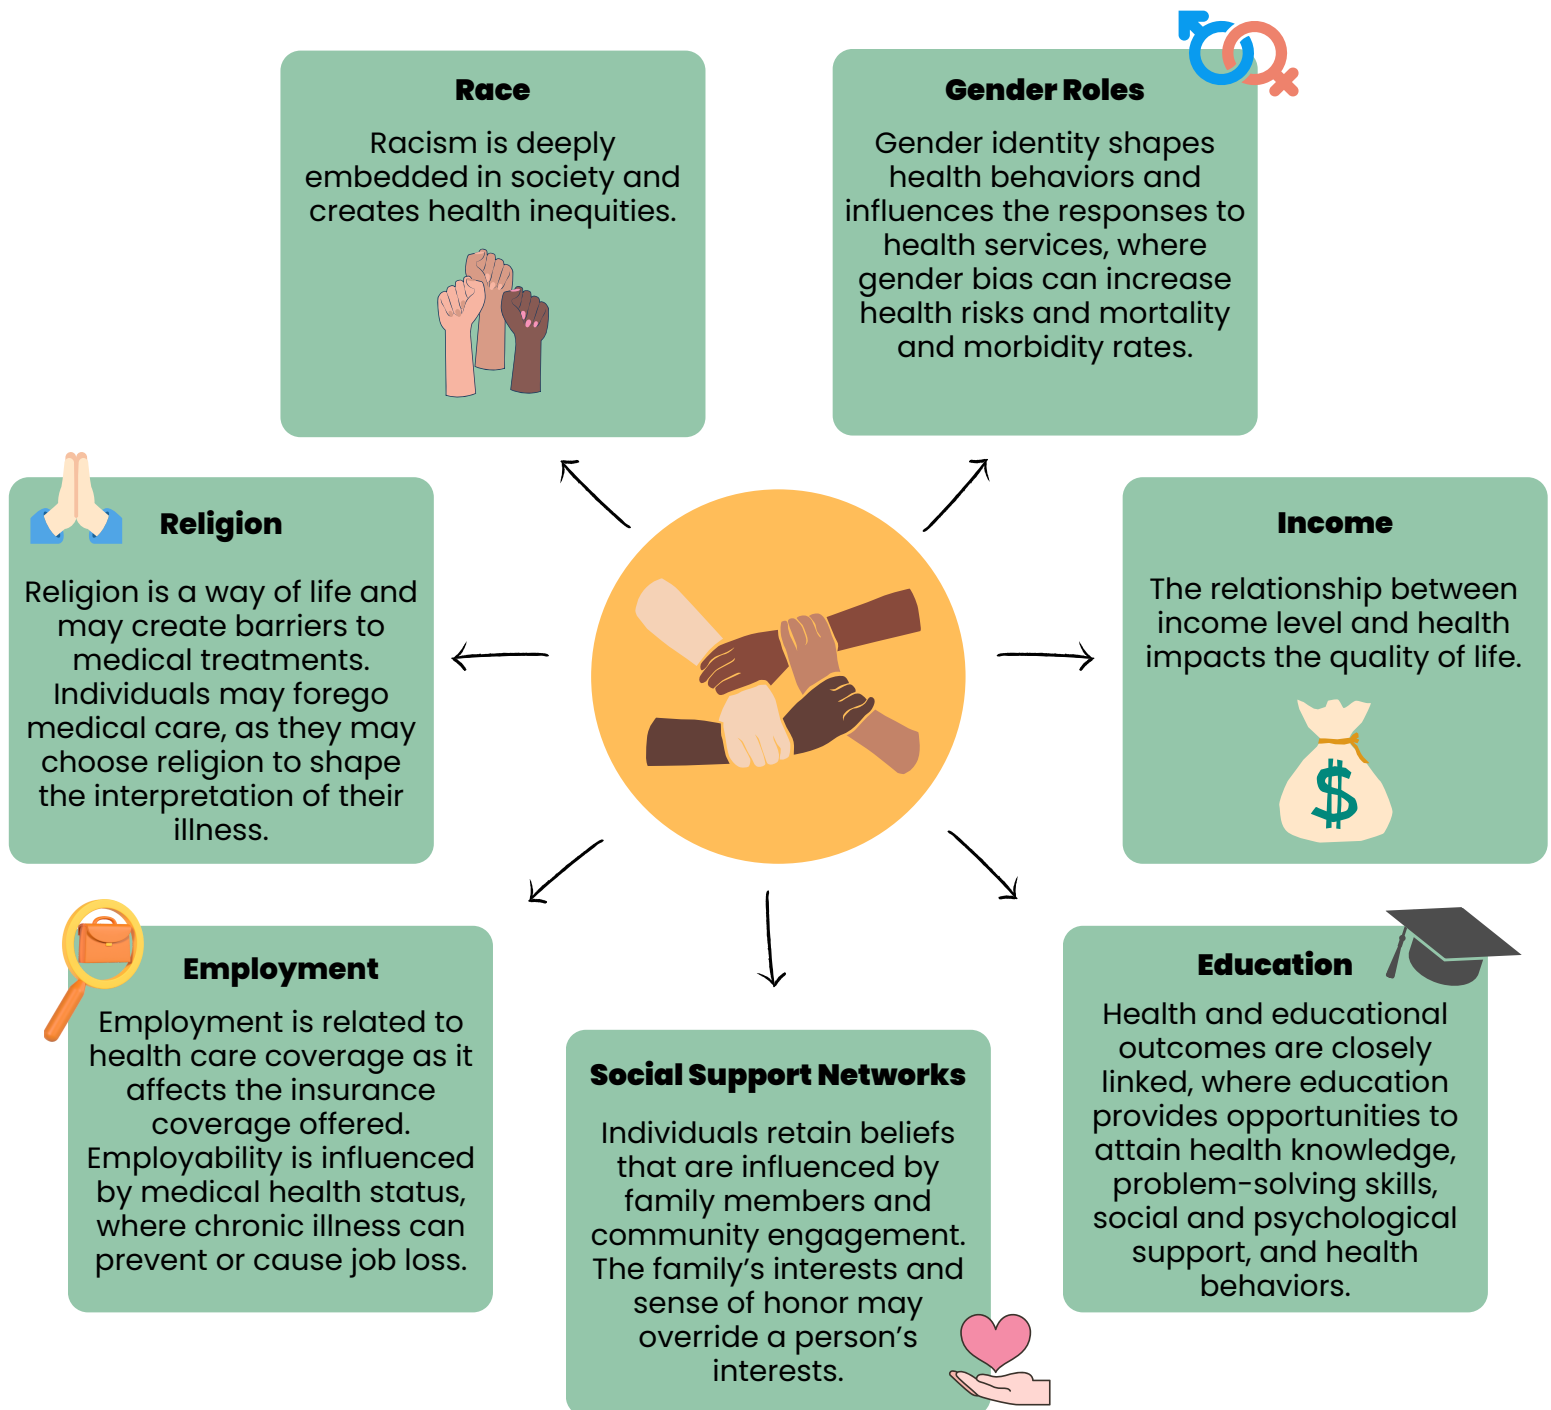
Race

Racism is deeply embedded in society and creates health inequities.

Gender Roles

Gender identity shapes health behaviors and influences the responses to health services, where gender bias can increase health risks and mortality and morbidity rates.

Religion

Religion is a way of life and may create barriers to medical treatments. Individuals may forego medical care, as they may choose religion to shape the interpretation of their illness.

Income

The relationship between income level and health impacts the quality of life.

$

Employment

Employment is related to health care coverage as it affects the insurance coverage offered. Employability is influenced by medical health status, where chronic illness can prevent or cause job loss.

Social Support Networks

Individuals retain beliefs that are influenced by family members and community engagement. The family's interests and sense of honor may override a person's interests.

Education

Health and educational outcomes are closely linked, where education provides opportunities to attain health knowledge, problem-solving skills, social and psychological support, and health behaviors.